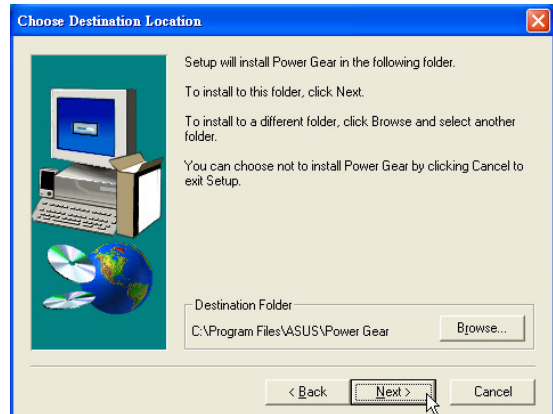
Choose Destination Location

Setup will install Power Gear in the following folder.

To install to this folder, click Next.

To install to a different folder, click Browse and select another folder.

You can choose not to install Power Gear by clicking Cancel to exit Setup.

Destination Folder

C:\Program Files\ASUS\Power Gear

Browse...

< Back

Next >

Cancel